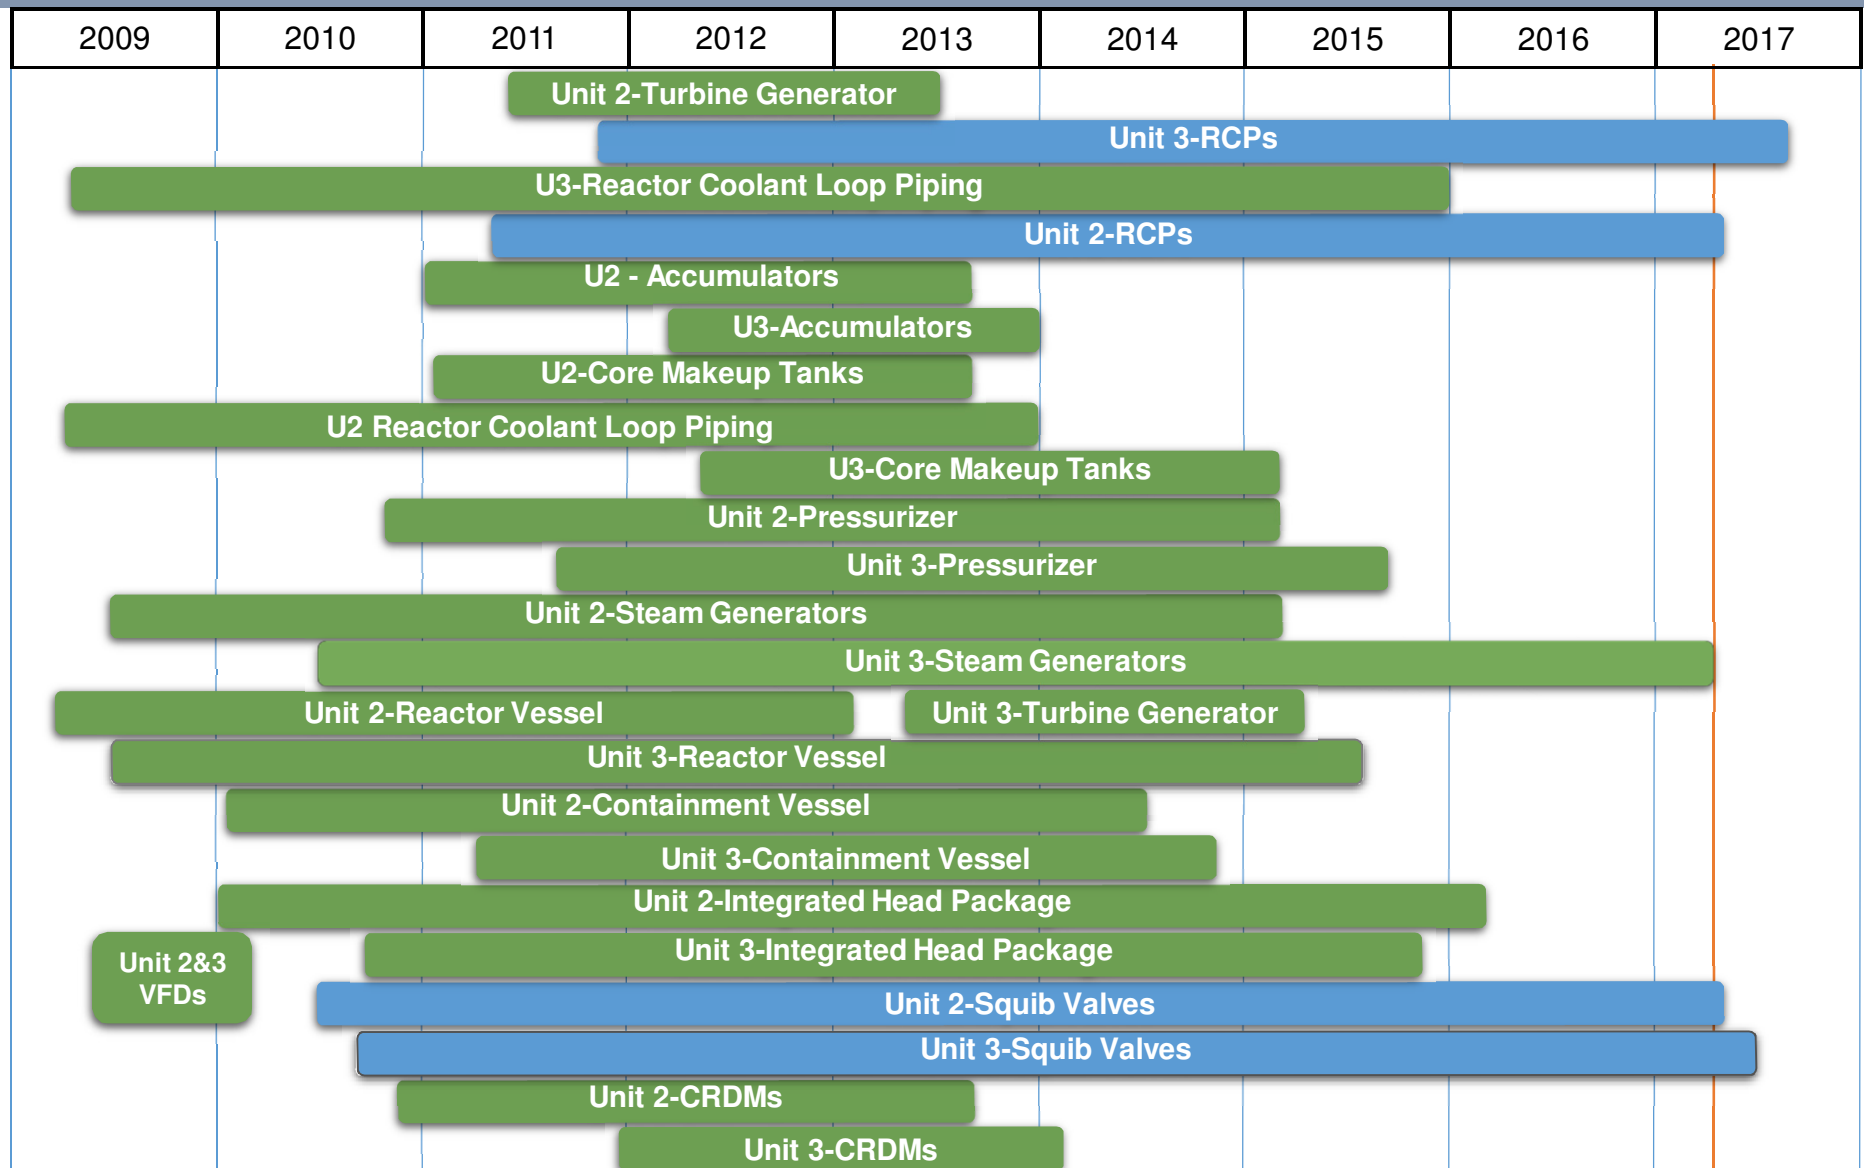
| 2009 | 2010 | 2011 | 2012 | 2013 | 2014 | 2015 | 2016 | 2017 |
|---|---|---|---|---|---|---|---|---|

Unit 2-Turbine Generator
Unit 3-RCPs
U3-Reactor Coolant Loop Piping
Unit 2-RCPs
U2 - Accumulators
U3-Accumulators
U2-Core Makeup Tanks
U2 Reactor Coolant Loop Piping
U3-Core Makeup Tanks
Unit 2-Pressurizer
Unit 3-Pressurizer
Unit 2-Steam Generators
Unit 3-Steam Generators
Unit 2-Reactor Vessel
Unit 3-Turbine Generator
Unit 3-Reactor Vessel
Unit 2-Containment Vessel
Unit 3-Containment Vessel
Unit 2-Integrated Head Package
Unit 2&3 VFDs
Unit 3-Integrated Head Package
Unit 2-Squib Valves
Unit 3-Squib Valves
Unit 2-CRDMs
Unit 3-CRDMs